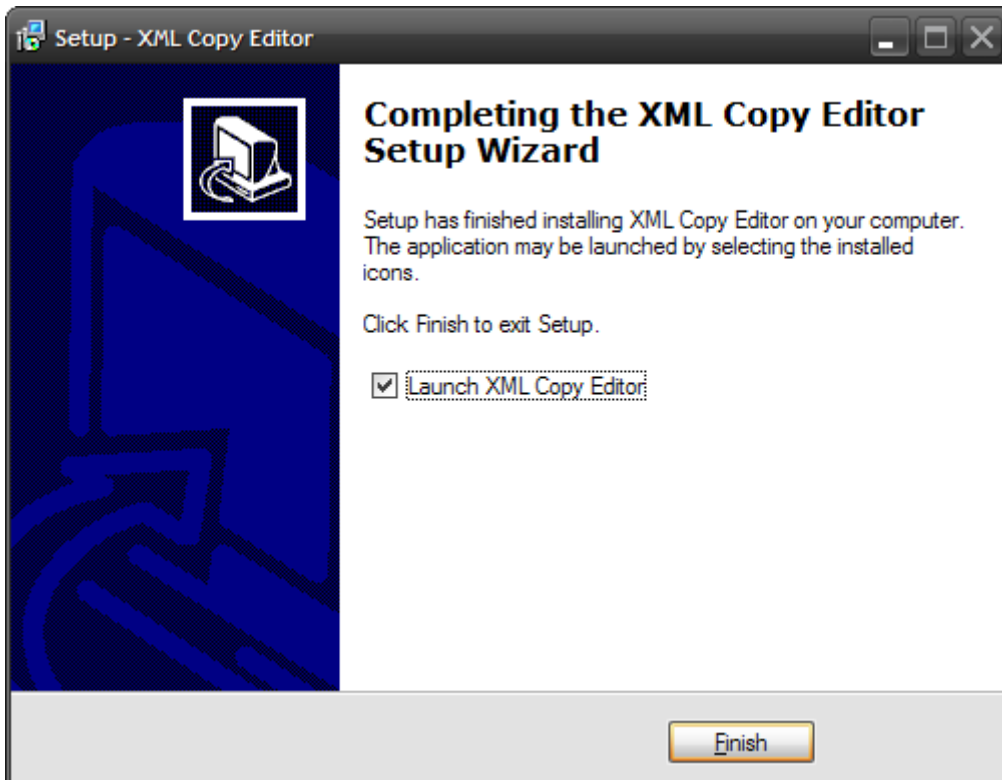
Setup - XML Copy Editor

Completing the XML Copy Editor Setup Wizard

Setup has finished installing XML Copy Editor on your computer. The application may be launched by selecting the installed icons.

Click Finish to exit Setup.

☑ Launch XML Copy Editor

Finish